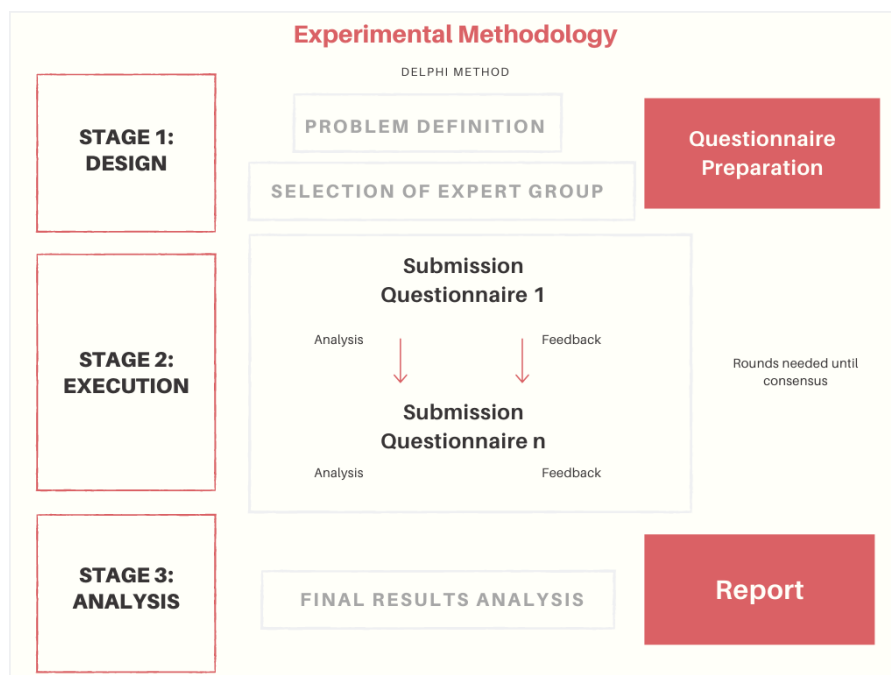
Experimental Methodology

DELPHI METHOD

STAGE 1: DESIGN

PROBLEM DEFINITION

SELECTION OF EXPERT GROUP

Questionnaire Preparation

STAGE 2: EXECUTION

Submission Questionnaire 1

Analysis

Feedback

Submission Questionnaire n

Analysis

Feedback

Rounds needed until consensus

STAGE 3: ANALYSIS

FINAL RESULTS ANALYSIS

Report